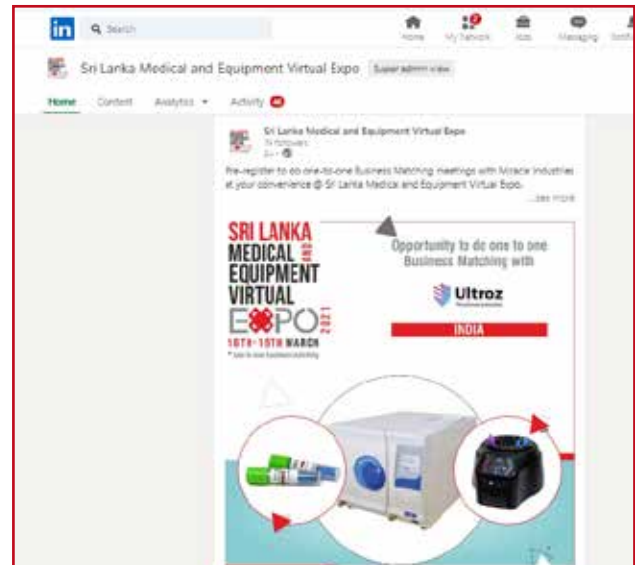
in Search

Home My Network Jobs Messaging Notifi

Sri Lanka Medical and Equipment Virtual Expo Super admin view

Home Content Analytics ▾ Activity

Sri Lanka Medical and Equipment Virtual Expo
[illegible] followers
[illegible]

Pre-register to do one-to-one Business Matching meetings with Miracle Industries at your convenience @ Sri Lanka Medical and Equipment Virtual Expo.
...see more

SRI LANKA MEDICAL AND EQUIPMENT VIRTUAL EXPO 2021
16TH-19TH MARCH
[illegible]

Opportunity to do one to one Business Matching with

Ultroz

INDIA